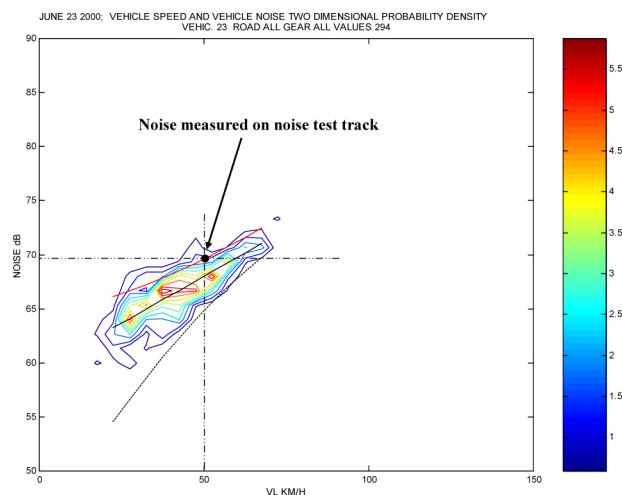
JUNE 23 2000; VEHICLE SPEED AND VEHICLE NOISE TWO DIMENSIONAL PROBABILITY DENSITY
VEHIC. 23 ROAD ALL GEAR ALL VALUES 294

Noise measured on noise test track

NOISE dB

90
85
80
75
70
65
60
55
50

0
50
100
150

VL KM/H

5.5
5
4.5
4
3.5
3
2.5
2
1.5
1